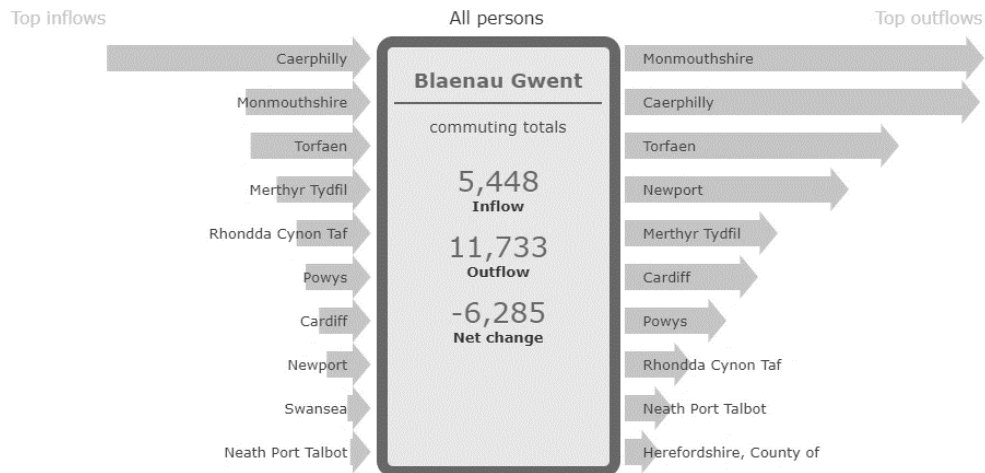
Top inflows

All persons

Top outflows

Caerphilly
Monmouthshire
Torfaen
Merthyr Tydfil
Rhondda Cynon Taf
Powys
Cardiff
Newport
Swansea
Neath Port Talbot

Blaenau Gwent

commuting totals

5,448
Inflow

11,733
Outflow

-6,285
Net change

Monmouthshire
Caerphilly
Torfaen
Newport
Merthyr Tydfil
Cardiff
Powys
Rhondda Cynon Taf
Neath Port Talbot
Herefordshire, County of